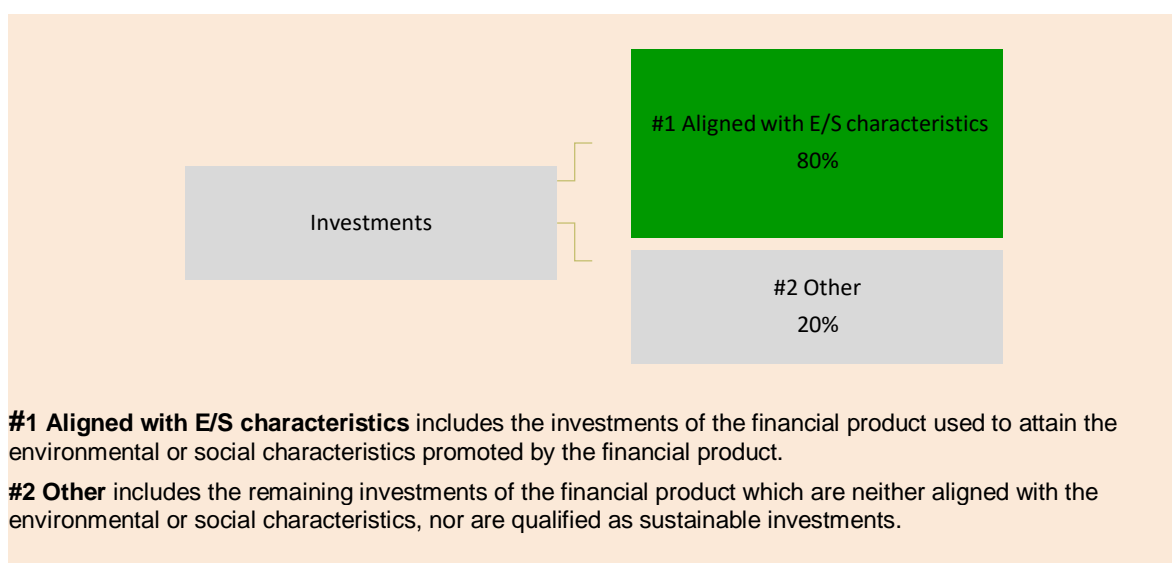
Investments

#1 Aligned with E/S characteristics
80%

#2 Other
20%

**#1 Aligned with E/S characteristics** includes the investments of the financial product used to attain the environmental or social characteristics promoted by the financial product.

**#2 Other** includes the remaining investments of the financial product which are neither aligned with the environmental or social characteristics, nor are qualified as sustainable investments.